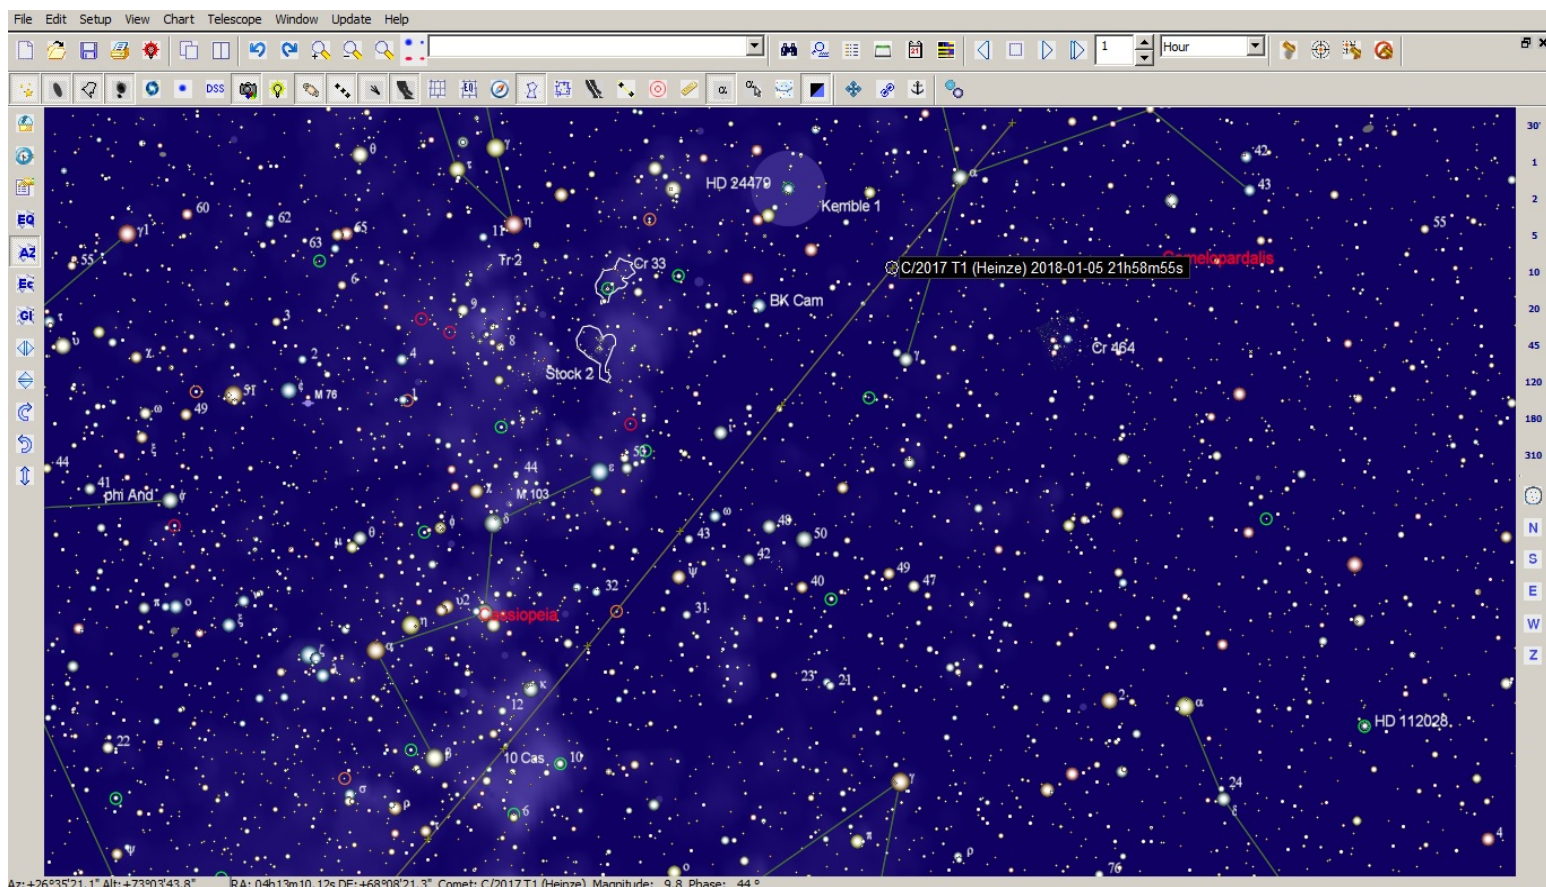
File Edit Setup View Chart Telescope Window Update Help

1 Hour

DSS

EQ AZ Ec Gl

30' 1 2 5 10 20 45 120 180 310

N S E W Z

HD 24479
Kemble 1
C/2017 T1 (Heinze) 2018-01-05 21h58m55s
Camelopardalis
Cr 33
Tr 2
BK Cam
Stock 2
Cr 464
M 76
M 103
phi And
Cassiopeia
10 Cas
HD 112028
60 62 63 65 55 41 44 49 91 42 43 55 50 49 47 40 31 32 44 23 21 22 12 10 24 76 4 2 8 6 3 4 5 1 7

Az: +26°35'21.1" Alt: +73°03'43.8" RA: 04h13m10.12s DE: +68°08'21.3" Comet: C/2017 T1 (Heinze) Magnitude: 9.8 Phase: 44 °